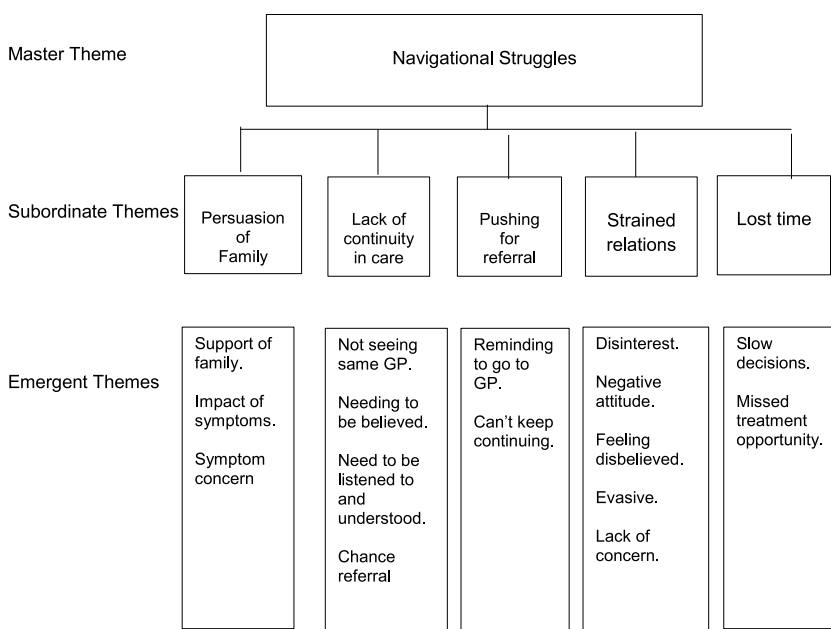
Master Theme

Navigational Struggles

Subordinate Themes

Persuasion of Family

Lack of continuity in care

Pushing for referral

Strained relations

Lost time

Emergent Themes

Support of family.

Impact of symptoms.

Symptom concern

Not seeing same GP.

Needing to be believed.

Need to be listened to and understood.

Chance referral

Reminding to go to GP.

Can't keep continuing.

Disinterest.

Negative attitude.

Feeling disbelieved.

Evasive.

Lack of concern.

Slow decisions.

Missed treatment opportunity.